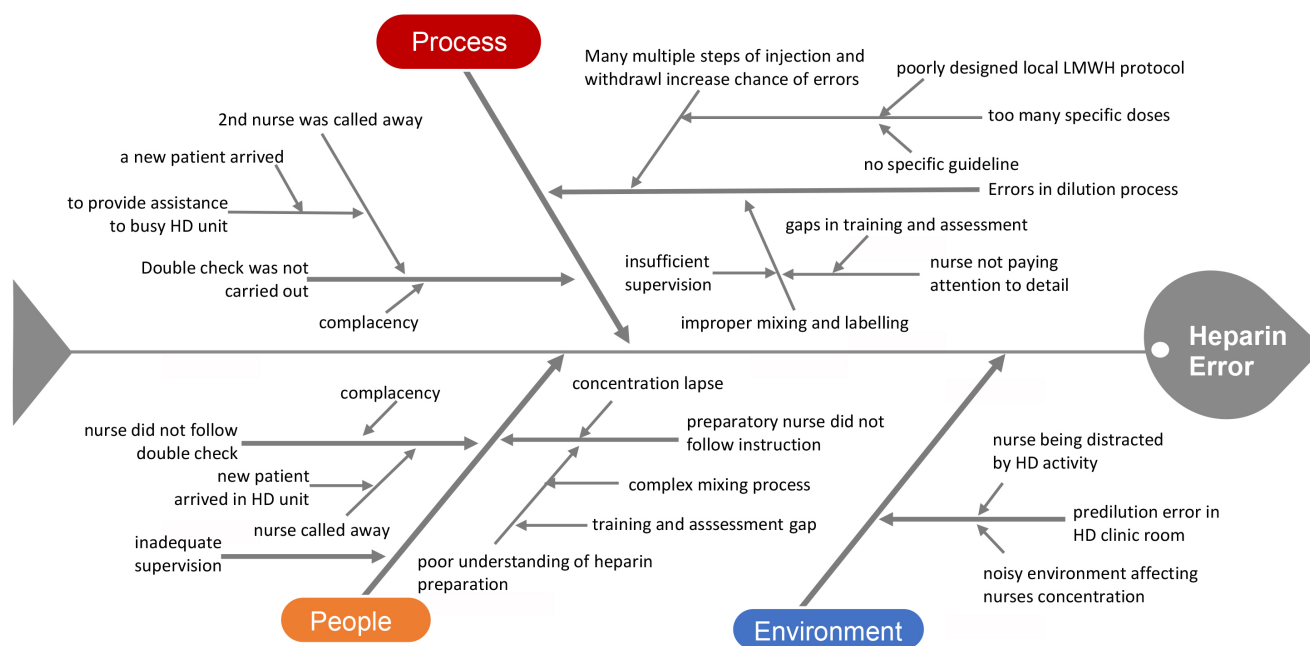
Process

Many multiple steps of injection and withdrawl increase chance of errors

poorly designed local LMWH protocol

too many specific doses

no specific guideline

Errors in dilution process

2nd nurse was called away

a new patient arrived

to provide assistance to busy HD unit

Double check was not carried out

complacency

gaps in training and assessment

insufficient supervision

nurse not paying attention to detail

improper mixing and labelling

Heparin Error

complacency

nurse did not follow double check

new patient arrived in HD unit

nurse called away

inadequate supervision

concentration lapse

preparatory nurse did not follow instruction

complex mixing process

training and asssessment gap

poor understanding of heparin preparation

nurse being distracted by HD activity

predilution error in HD clinic room

noisy environment affecting nurses concentration

People

Environment